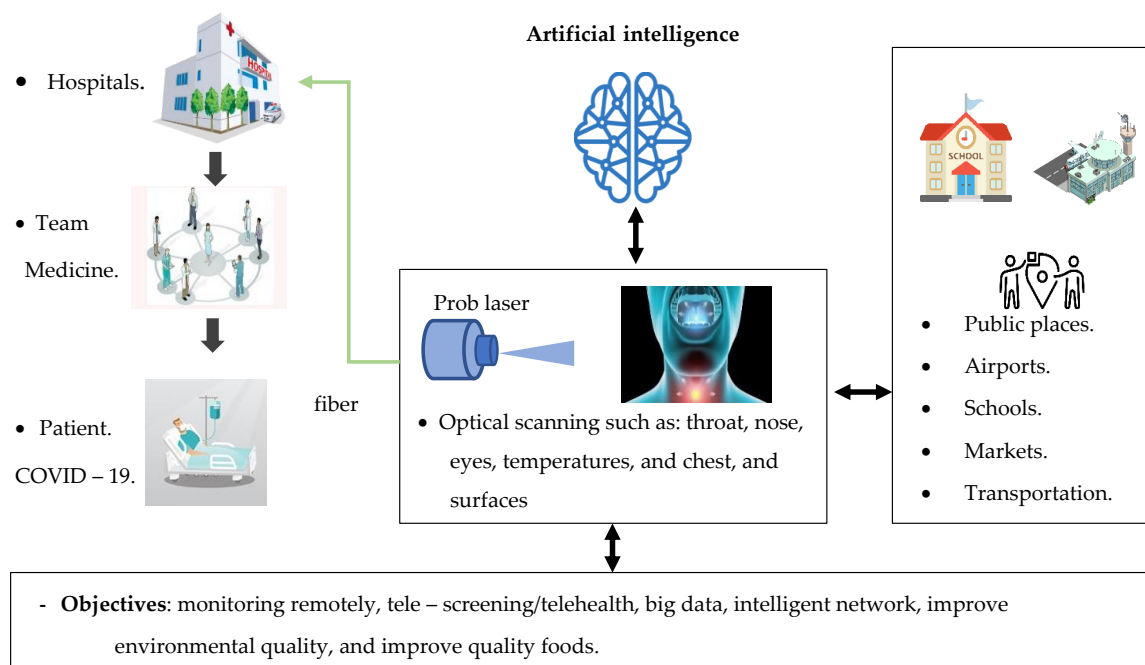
Artificial intelligence

• Hospitals.

HOSPITAL

• Team Medicine.

• Patient. COVID – 19.

fiber

Prob laser

• Optical scanning such as: throat, nose, eyes, temperatures, and chest, and surfaces

SCHOOL

• Public places.
• Airports.
• Schools.
• Markets.
• Transportation.

- **Objectives**: monitoring remotely, tele – screening/telehealth, big data, intelligent network, improve environmental quality, and improve quality foods.